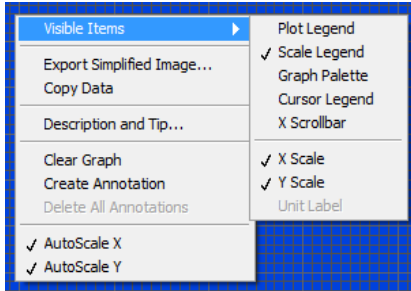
Visible Items
Export Simplified Image...
Copy Data
Description and Tip...
Clear Graph
Create Annotation
Delete All Annotations
✓ AutoScale X
✓ AutoScale Y

Plot Legend
✓ Scale Legend
Graph Palette
Cursor Legend
X Scrollbar
✓ X Scale
✓ Y Scale
Unit Label